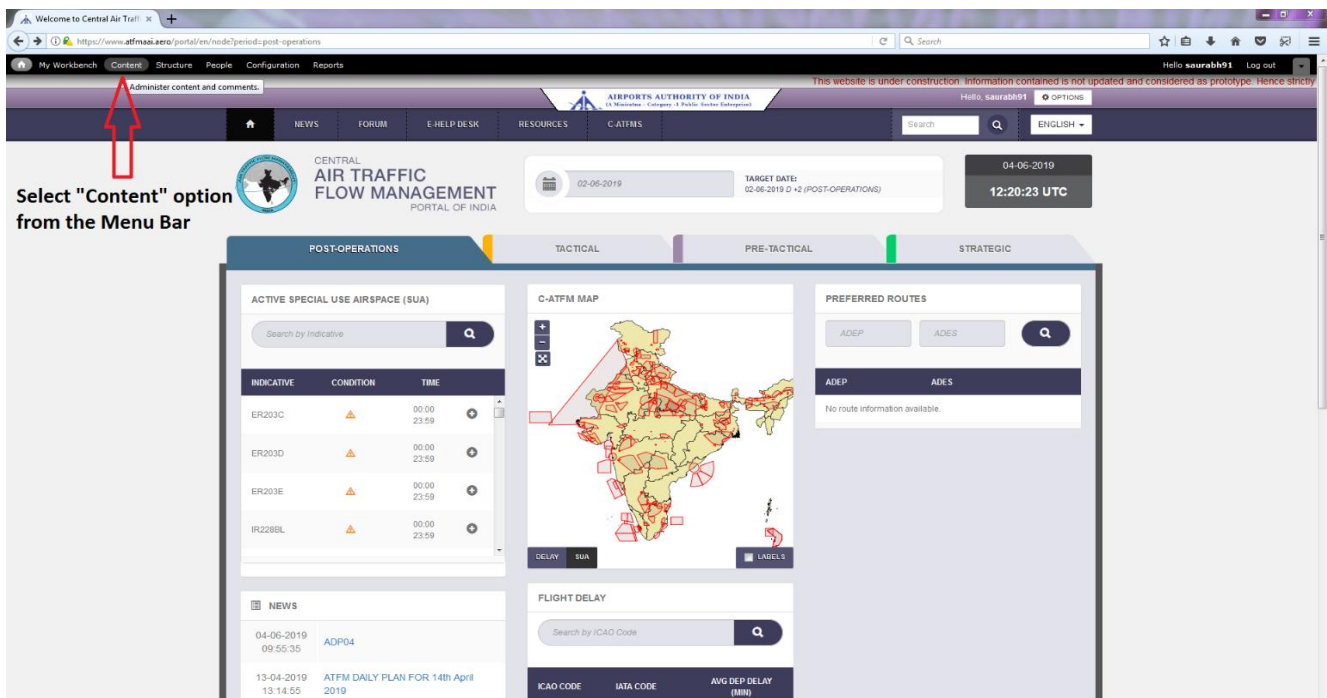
Welcome to Central Air Traffi ×

https://www.atfmaai.aero/portal/en/node?period=post-operations

Search

My Workbench Content Structure People Configuration Reports

Hello saurabh91 Log out

Administer content and comments.

This website is under construction. Information contained is not updated and considered as prototype. Hence strictly

AIRPORTS AUTHORITY OF INDIA

Hello, saurabh91 OPTIONS

NEWS FORUM E-HELP DESK RESOURCES C-ATFMS

Search

ENGLISH

Select "Content" option from the Menu Bar

CENTRAL
AIR TRAFFIC
FLOW MANAGEMENT
PORTAL OF INDIA

02-06-2019

TARGET DATE:
02-06-2019 D +2 (POST-OPERATIONS)

04-06-2019
12:20:23 UTC

POST-OPERATIONS TACTICAL PRE-TACTICAL STRATEGIC

ACTIVE SPECIAL USE AIRSPACE (SUA)

Search by Indicative

| INDICATIVE | CONDITION | TIME |
|---|---|---|
| ER203C | | 00:00 23:59 |
| ER203D | | 00:00 23:59 |
| ER203E | | 00:00 23:59 |
| IR228BL | | 00:00 23:59 |

C-ATFM MAP

DELAY SUA LABELS

PREFERRED ROUTES

ADEP ADES

| ADEP | ADES |
|---|---|
| No route information available. | |

NEWS

04-06-2019 09:55:35 ADP04

13-04-2019 13:14:55 ATFM DAILY PLAN FOR 14th April 2019

FLIGHT DELAY

Search by ICAO Code

| ICAO CODE | IATA CODE | AVG DEP DELAY (MIN) |
|---|---|---|